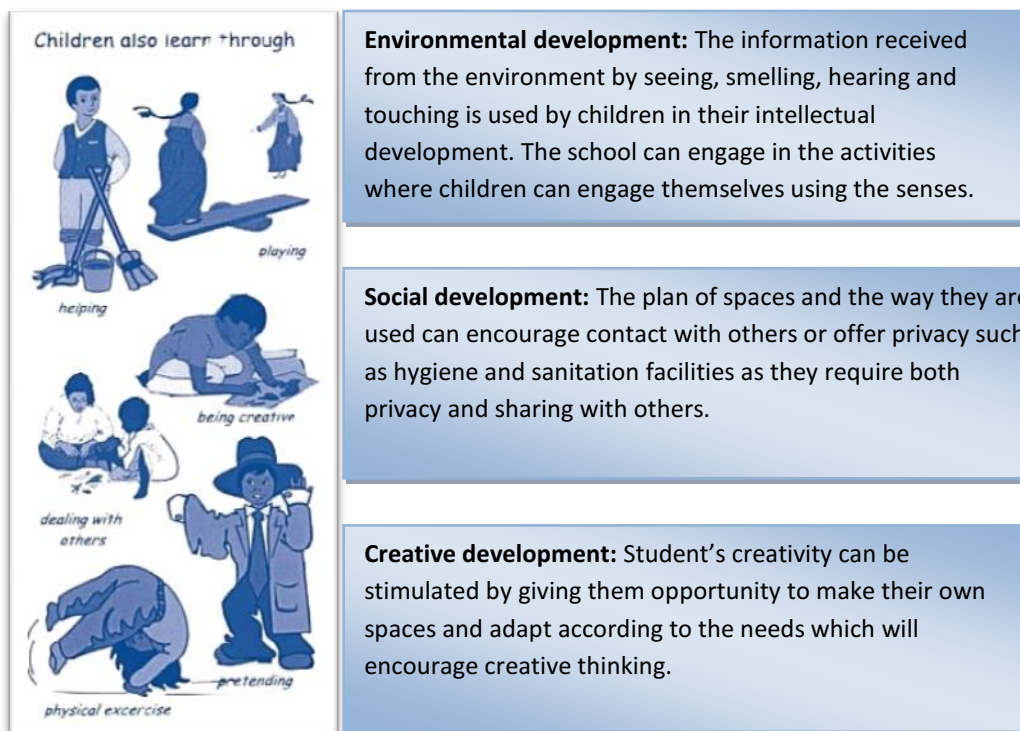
Children also learn through

playing

helping

being creative

dealing with others

pretending

physical excercise

**Environmental development:** The information received from the environment by seeing, smelling, hearing and touching is used by children in their intellectual development. The school can engage in the activities where children can engage themselves using the senses.

**Social development:** The plan of spaces and the way they are used can encourage contact with others or offer privacy such as hygiene and sanitation facilities as they require both privacy and sharing with others.

**Creative development:** Student's creativity can be stimulated by giving them opportunity to make their own spaces and adapt according to the needs which will encourage creative thinking.